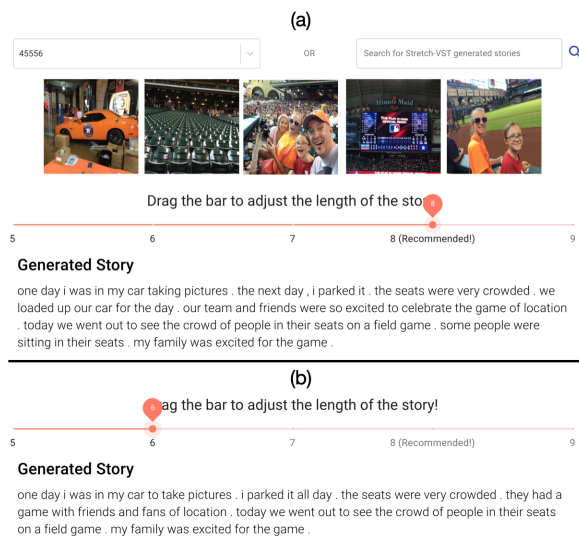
(a)

45556

OR

Search for Stretch-VST generated stories

Minute Maid

Drag the bar to adjust the length of the sto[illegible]

8

5 6 7 8 (Recommended!) 9

Generated Story

one day i was in my car taking pictures . the next day , i parked it . the seats were very crowded . we loaded up our car for the day . our team and friends were so excited to celebrate the game of location . today we went out to see the crowd of people in their seats on a field game . some people were sitting in their seats . my family was excited for the game .

(b)

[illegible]ag the bar to adjust the length of the story!

6

5 6 7 8 (Recommended!) 9

Generated Story

one day i was in my car to take pictures . i parked it all day . the seats were very crowded . they had a game with friends and fans of location . today we went out to see the crowd of people in their seats on a field game . my family was excited for the game .